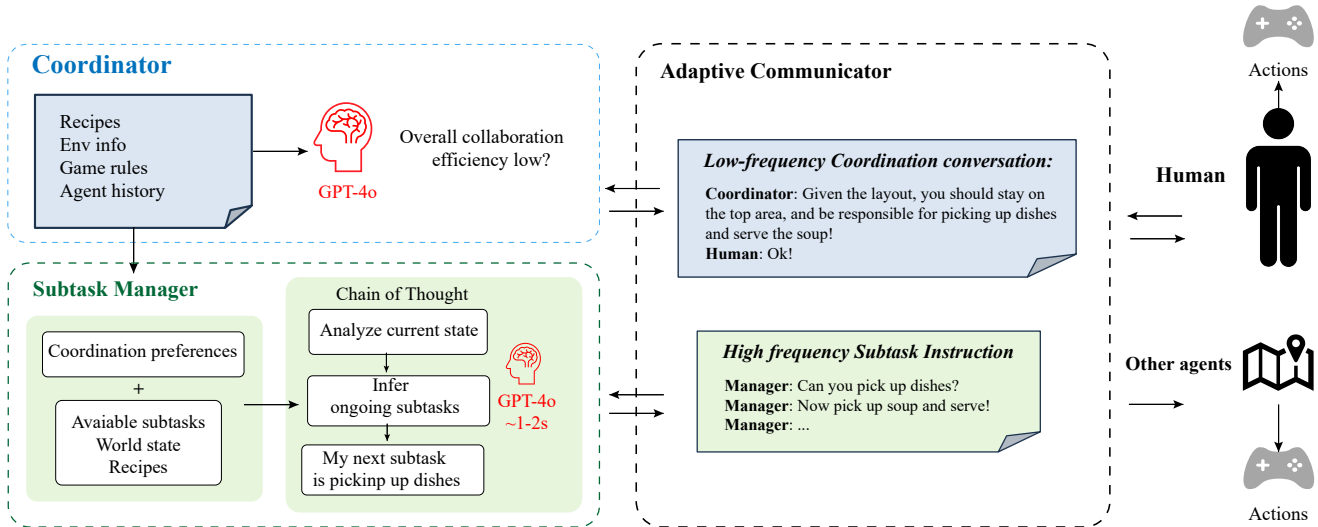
Coordinator

Recipes
Env info
Game rules
Agent history

GPT-4o

Overall collaboration efficiency low?

Subtask Manager

Coordination preferences
+
Avaiable subtasks
World state
Recipes

Chain of Thought

Analyze current state

Infer ongoing subtasks

My next subtask is pickinp up dishes

GPT-4o
~1-2s

Adaptive Communicator

Low-frequency Coordination conversation:

Coordinator: Given the layout, you should stay on the top area, and be responsible for picking up dishes and serve the soup!
Human: Ok!

High frequency Subtask Instruction

Manager: Can you pick up dishes?
Manager: Now pick up soup and serve!
Manager: ...

Actions

Human

Other agents

Actions